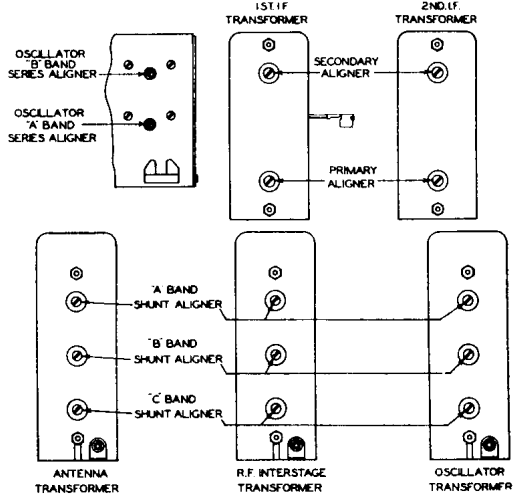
1ST. I.F TRANSFORMER

2ND. I.F. TRANSFORMER

OSCILLATOR "B" BAND SERIES ALIGNER

OSCILLATOR "A" BAND SERIES ALIGNER

SECONDARY ALIGNER

PRIMARY ALIGNER

"A" BAND SHUNT ALIGNER

"B" BAND SHUNT ALIGNER

"C" BAND SHUNT ALIGNER

ANTENNA TRANSFORMER

R.F INTERSTAGE TRANSFORMER

OSCILLATOR TRANSFORMER